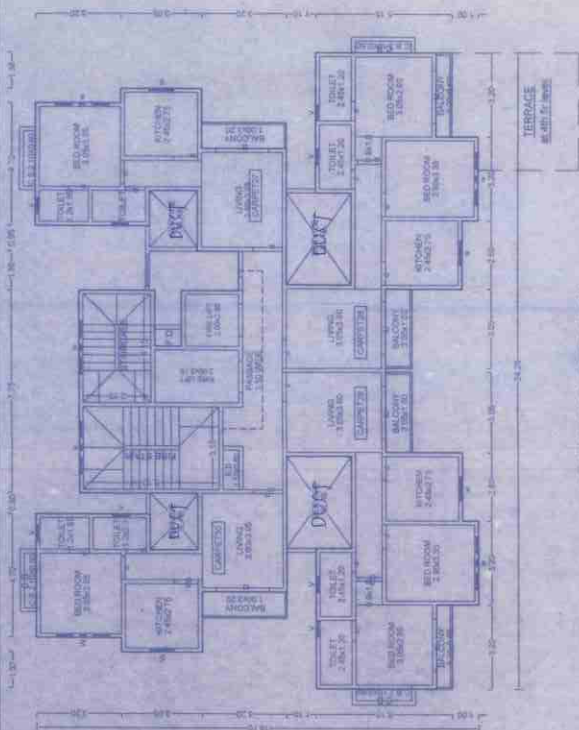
TERRACE
DUCT
DUCT
DUCT
DUCT
BED ROOM
KITCHEN
BALCONY
LIVING
TOILET
BED ROOM
KITCHEN
LIVING
LIVING
BALCONY
BALCONY
KITCHEN
BED ROOM
TOILET
BED ROOM
TOILET
LIVING
KITCHEN
BED ROOM
BALCONY
TOILET
PASSAGE
LIFT
LIFT
STAIRCASE
CARPET
CARPET
CARPET
CARPET
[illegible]